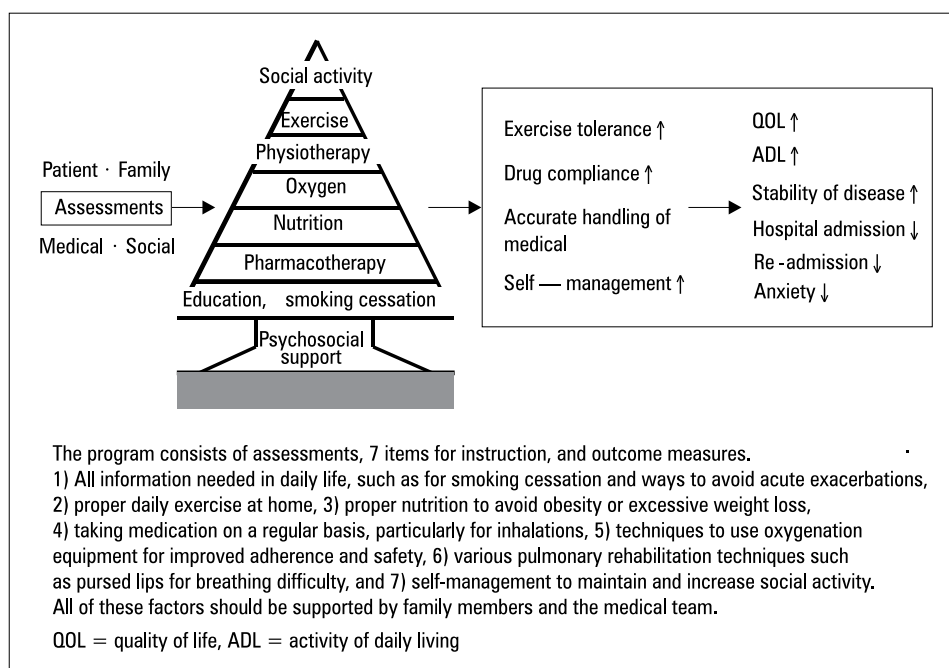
Social activity
Exercise
Physiotherapy
Oxygen
Nutrition
Pharmacotherapy
Education, smoking cessation
Psychosocial support

Patient · Family
Assessments
Medical · Social

Exercise tolerance ↑
Drug compliance ↑
Accurate handling of medical
Self — management ↑

QOL ↑
ADL ↑
Stability of disease ↑
Hospital admission ↓
Re -admission ↓
Anxiety ↓

The program consists of assessments, 7 items for instruction, and outcome measures.
1) All information needed in daily life, such as for smoking cessation and ways to avoid acute exacerbations, 2) proper daily exercise at home, 3) proper nutrition to avoid obesity or excessive weight loss, 4) taking medication on a regular basis, particularly for inhalations, 5) techniques to use oxygenation equipment for improved adherence and safety, 6) various pulmonary rehabilitation techniques such as pursed lips for breathing difficulty, and 7) self-management to maintain and increase social activity. All of these factors should be supported by family members and the medical team.

QOL = quality of life, ADL = activity of daily living